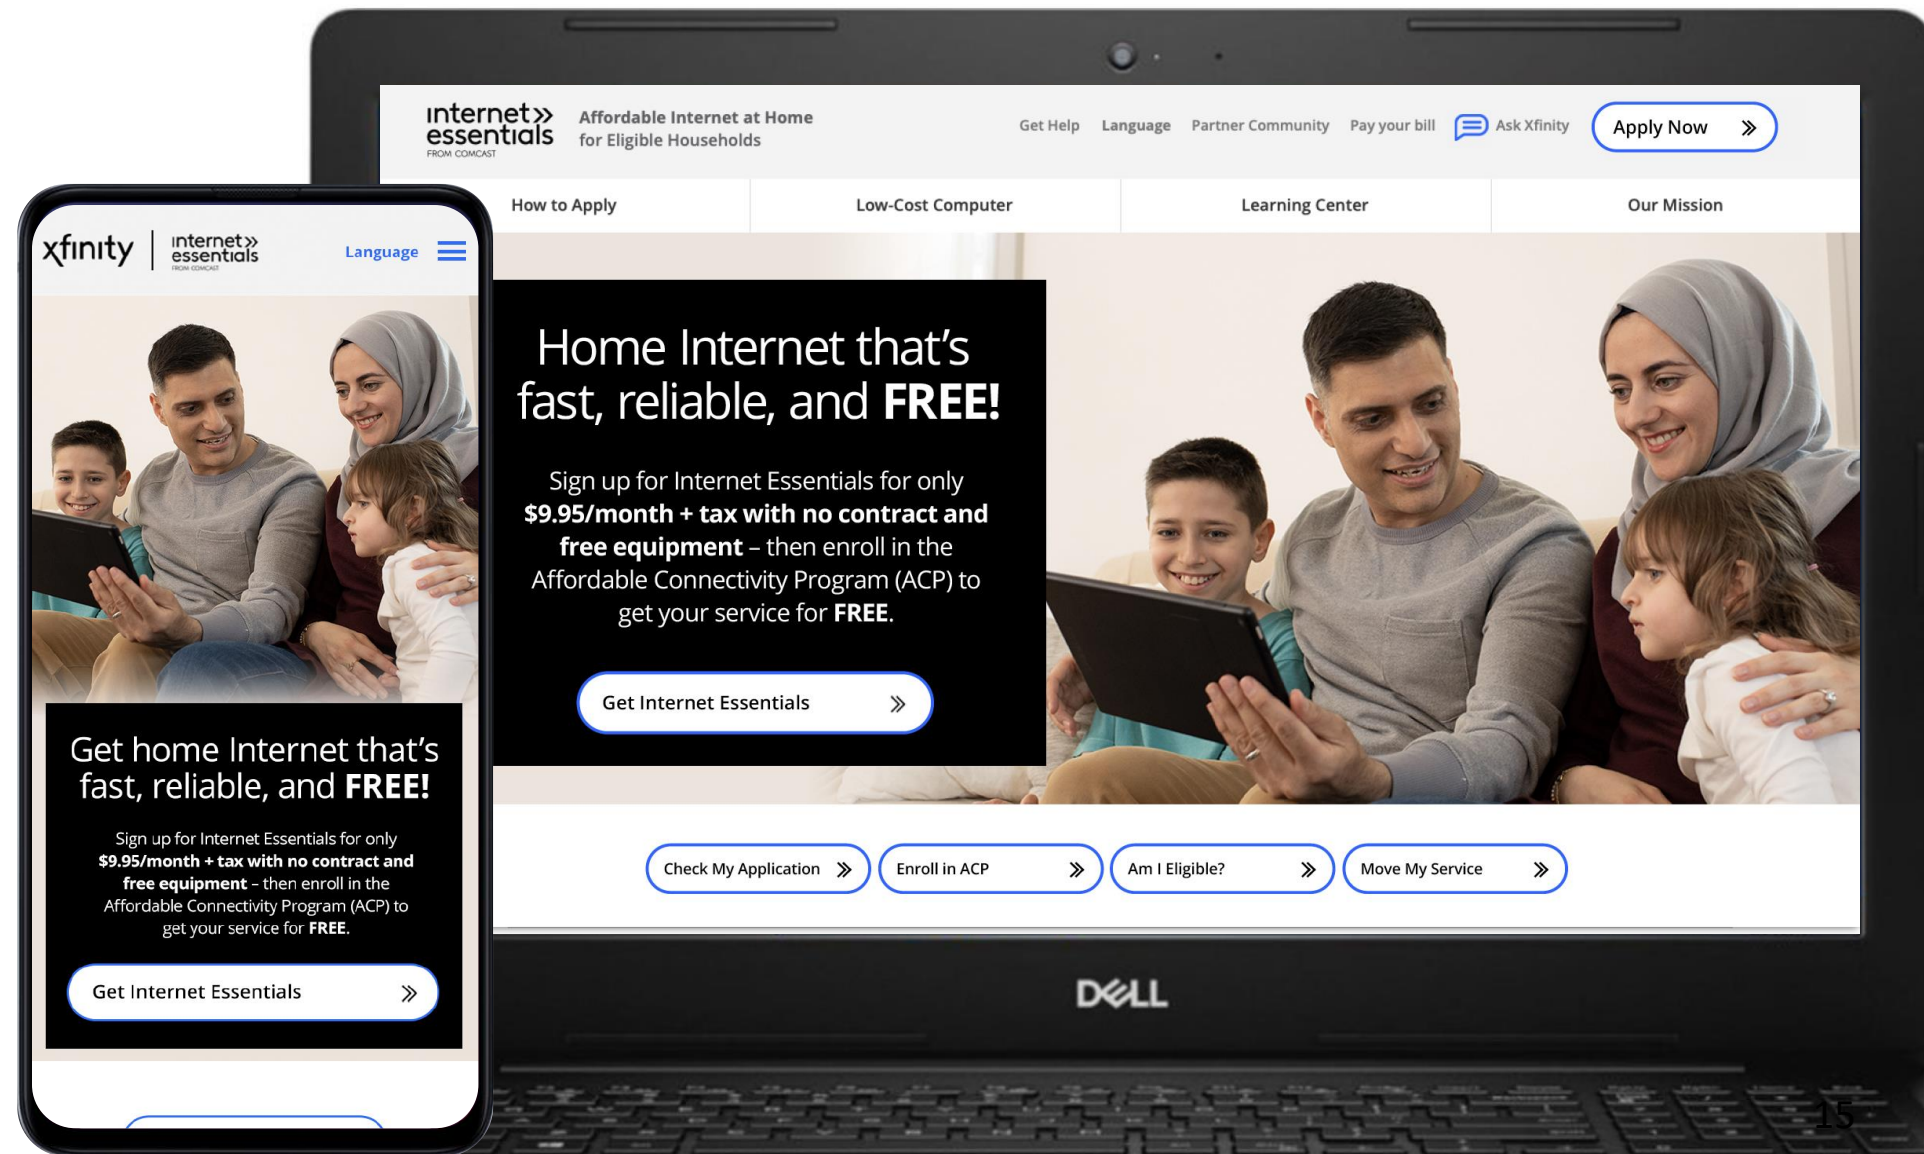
internet» essentials FROM COMCAST

Affordable Internet at Home for Eligible Households

Get Help Language Partner Community Pay your bill Ask Xfinity Apply Now

How to Apply Low-Cost Computer Learning Center Our Mission

Home Internet that's fast, reliable, and FREE!

Sign up for Internet Essentials for only $9.95/month + tax with no contract and free equipment – then enroll in the Affordable Connectivity Program (ACP) to get your service for FREE.

Get Internet Essentials

Check My Application Enroll in ACP Am I Eligible? Move My Service

DELL

xfinity | internet» essentials FROM COMCAST Language

Get home Internet that's fast, reliable, and FREE!

Sign up for Internet Essentials for only $9.95/month + tax with no contract and free equipment – then enroll in the Affordable Connectivity Program (ACP) to get your service for FREE.

Get Internet Essentials

15